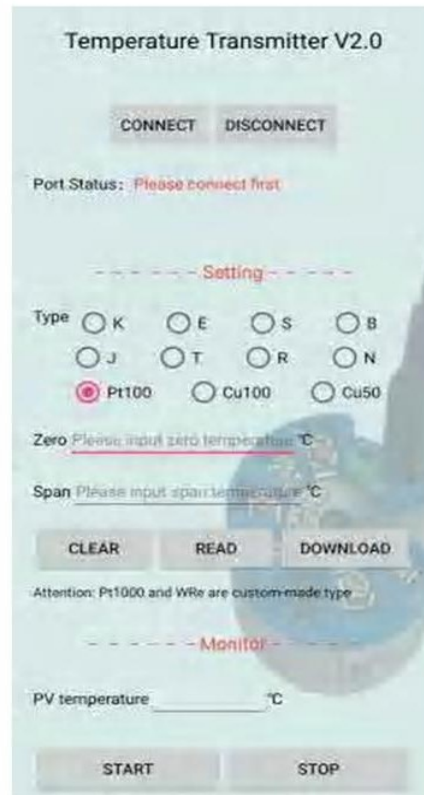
Temperature Transmitter V2.0

CONNECT DISCONNECT

Port Status: Please connect first

- - - - - - Setting - - - - -

Type K E S B
J T R N
Pt100 Cu100 Cu50

Zero Please input zero temperature ℃

Span Please input span temperature ℃

CLEAR READ DOWNLOAD

Attention: Pt1000 and WRe are custom-made type

- - - - - - Monitor - - - - -

PV temperature ℃

START STOP